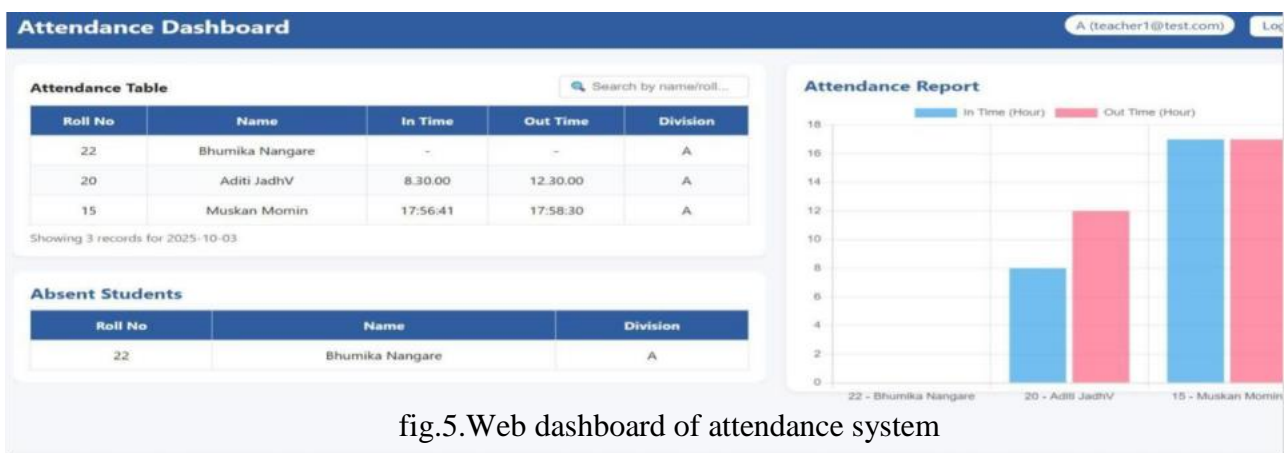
Attendance Dashboard

A (teacher1@test.com)

Lo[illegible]

Attendance Table

Search by name/roll...

| Roll No | Name | In Time | Out Time | Division |
|---|---|---|---|---|
| 22 | Bhumika Nangare | - | - | A |
| 20 | Aditi JadhV | 8.30.00 | 12.30.00 | A |
| 15 | Muskan Momin | 17:56:41 | 17:58:30 | A |

Showing 3 records for 2025-10-03

Absent Students

| Roll No | Name | Division |
|---|---|---|
| 22 | Bhumika Nangare | A |

Attendance Report

In Time (Hour) Out Time (Hour)

18
16
14
12
10
8
6
4
2
0

22 - Bhumika Nangare
20 - Aditi JadhV
15 - Muskan Momin

fig.5.Web dashboard of attendance system